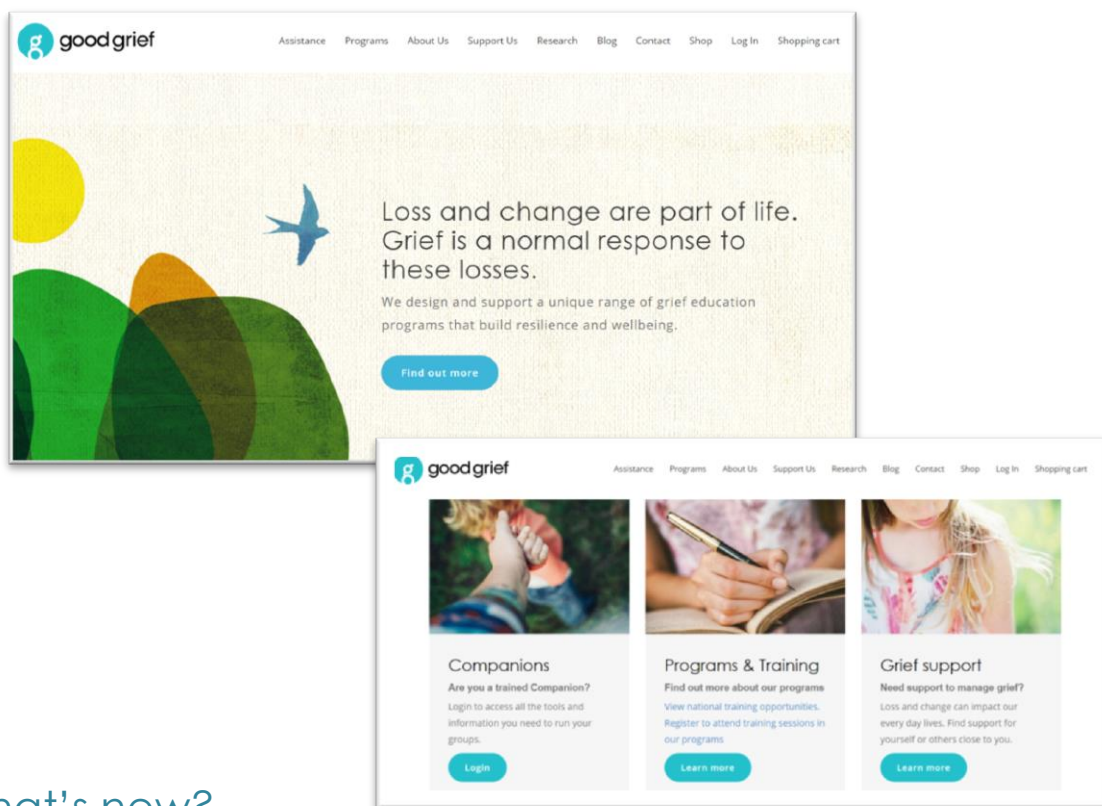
g good grief

Assistance Programs About Us Support Us Research Blog Contact Shop Log In Shopping cart

Loss and change are part of life. Grief is a normal response to these losses.

We design and support a unique range of grief education programs that build resilience and wellbeing.

Find out more

g good grief

Assistance Programs About Us Support Us Research Blog Contact Shop Log In Shopping cart

Companions

Are you a trained Companion?

Login to access all the tools and information you need to run your groups.

Login

Programs & Training

Find out more about our programs

View national training opportunities.

Register to attend training sessions in our programs

Learn more

Grief support

Need support to manage grief?

Loss and change can impact our every day lives. Find support for yourself or others close to you.

Learn more

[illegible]at's new?